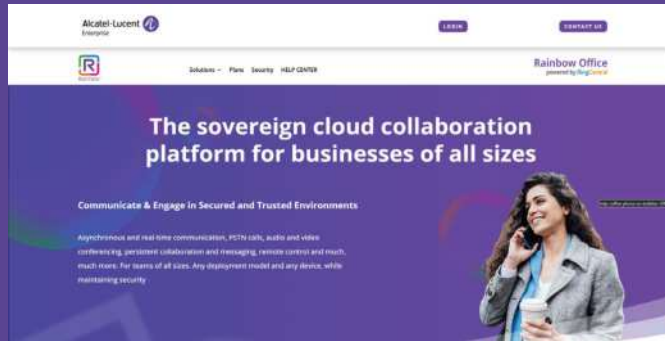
Alcatel-Lucent Enterprise

LOGIN

CONTACT US

Rainbow

Solutions ∨ Plans Security HELP CENTER

Rainbow Office
powered by RingCentral

The sovereign cloud collaboration platform for businesses of all sizes

Communicate & Engage in Secured and Trusted Environments

Asynchronous and real-time communication, PSTN calls, audio and video conferencing, persistent collaboration and messaging, remote control and much, much more. For teams of all sizes. Any deployment model and any device, while maintaining security

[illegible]